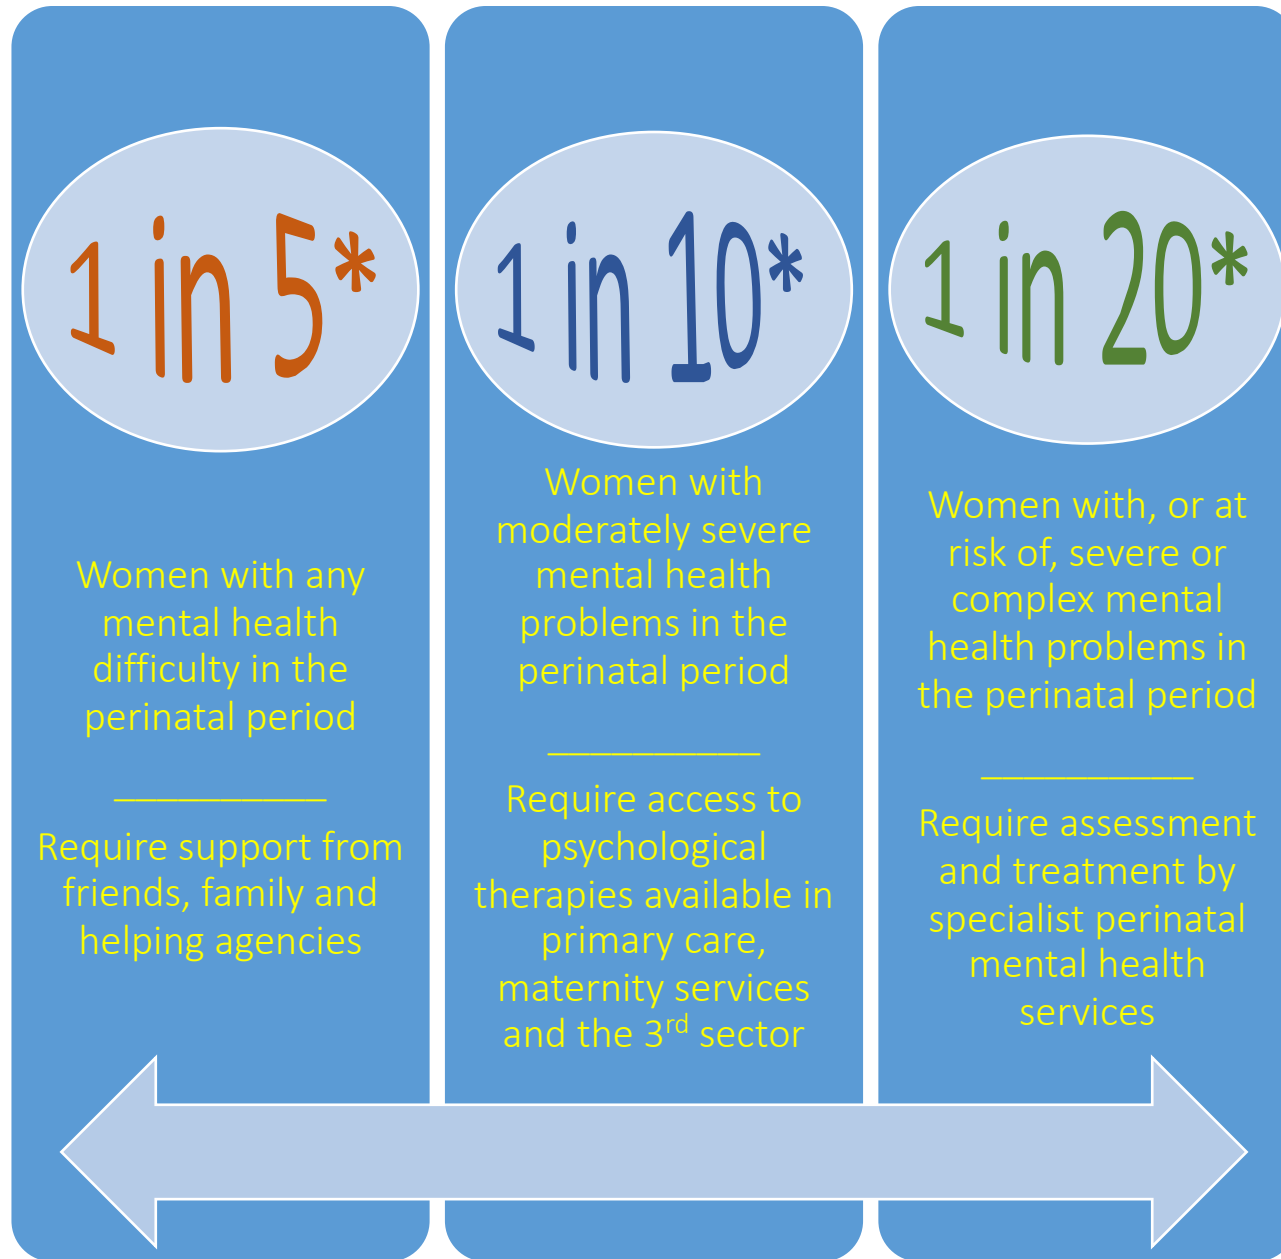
1 in 5*

Women with any mental health difficulty in the perinatal period

__________

Require support from friends, family and helping agencies

1 in 10*

Women with moderately severe mental health problems in the perinatal period

__________

Require access to psychological therapies available in primary care, maternity services and the 3$^{rd}$ sector

1 in 20*

Women with, or at risk of, severe or complex mental health problems in the perinatal period

__________

Require assessment and treatment by specialist perinatal mental health services